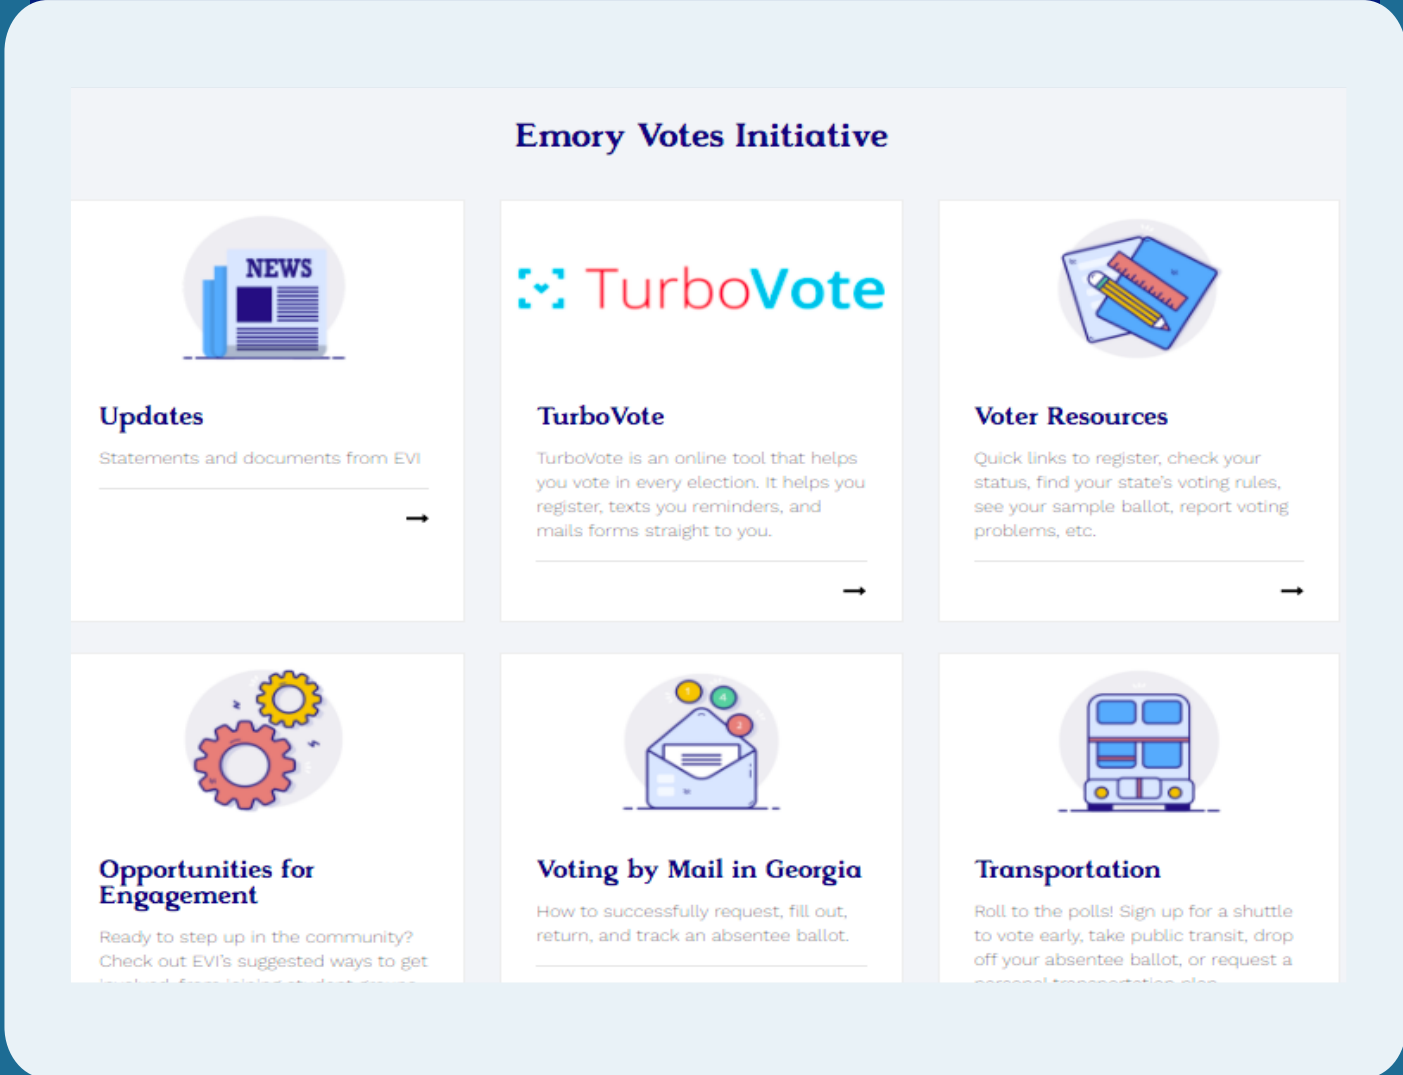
Emory Votes Initiative

NEWS

Updates

Statements and documents from EVI

→

TurboVote

TurboVote

TurboVote is an online tool that helps you vote in every election. It helps you register, texts you reminders, and mails forms straight to you.

→

Voter Resources

Quick links to register, check your status, find your state's voting rules, see your sample ballot, report voting problems, etc.

→

Opportunities for Engagement

Ready to step up in the community? Check out EVI's suggested ways to get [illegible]

Voting by Mail in Georgia

How to successfully request, fill out, return, and track an absentee ballot.

Transportation

Roll to the polls! Sign up for a shuttle to vote early, take public transit, drop off your absentee ballot, or request a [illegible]